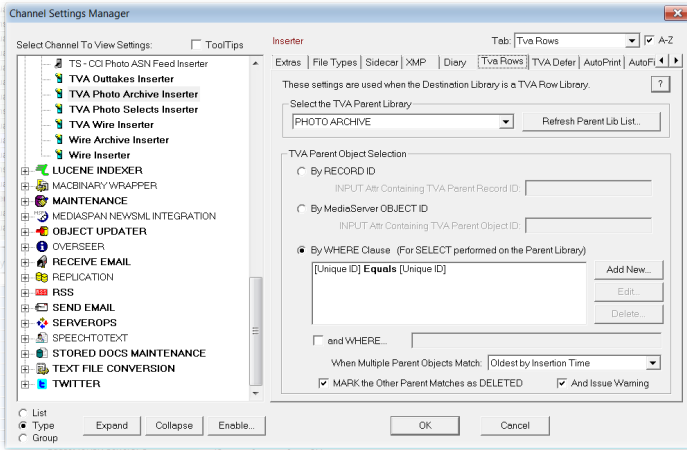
Channel Settings Manager

Select Channel To View Settings:
ToolTips

TS - CCI Photo ASN Feed Inserter
TVA Outtakes Inserter
TVA Photo Archive Inserter
TVA Photo Selects Inserter
TVA Wire Inserter
Wire Archive Inserter
Wire Inserter
LUCENE INDEXER
MACBINARY WRAPPER
MAINTENANCE
MEDIASPAN NEWSML INTEGRATION
OBJECT UPDATER
OVERSEER
RECEIVE EMAIL
REPLICATION
RSS
SEND EMAIL
SERVEROPS
SPEECHTOTEXT
STORED DOCS MAINTENANCE
TEXT FILE CONVERSION
TWITTER

List
Type
Group
Expand
Collapse
Enable...

Inserter
Tab: Tva Rows
A-Z

Extras | File Types | Sidecar | XMP | Diary | Tva Rows | TVA Defer | AutoPrint | AutoFi

These settings are used when the Destination Library is a TVA Row Library.
?

Select the TVA Parent Library
PHOTO ARCHIVE
Refresh Parent Lib List...

TVA Parent Object Selection
By RECORD ID
INPUT Attr Containing TVA Parent Record ID:
By MediaServer OBJECT ID
INPUT Attr Containing TVA Parent Object ID:
By WHERE Clause (For SELECT performed on the Parent Library)
[Unique ID] Equals [Unique ID]
Add New...
Edit...
Delete...
and WHERE...
When Multiple Parent Objects Match: Oldest by Insertion Time
MARK the Other Parent Matches as DELETED
And Issue Warning

OK
Cancel